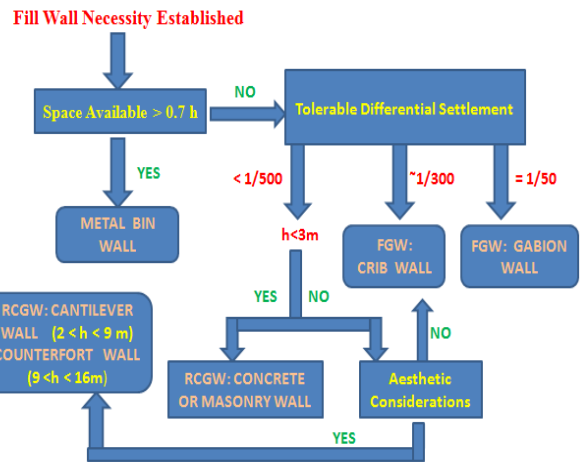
Fill Wall Necessity Established

Space Available > 0.7 h

NO

Tolerable Differential Settlement

YES

< 1/500

~1/300

= 1/50

METAL BIN WALL

h<3m

FGW: CRIB WALL

FGW: GABION WALL

RCGW: CANTILEVER WALL (2 < h < 9 m) COUNTERFORT WALL (9 <h < 16m)

YES

NO

NO

RCGW: CONCRETE OR MASONRY WALL

Aesthetic Considerations

YES